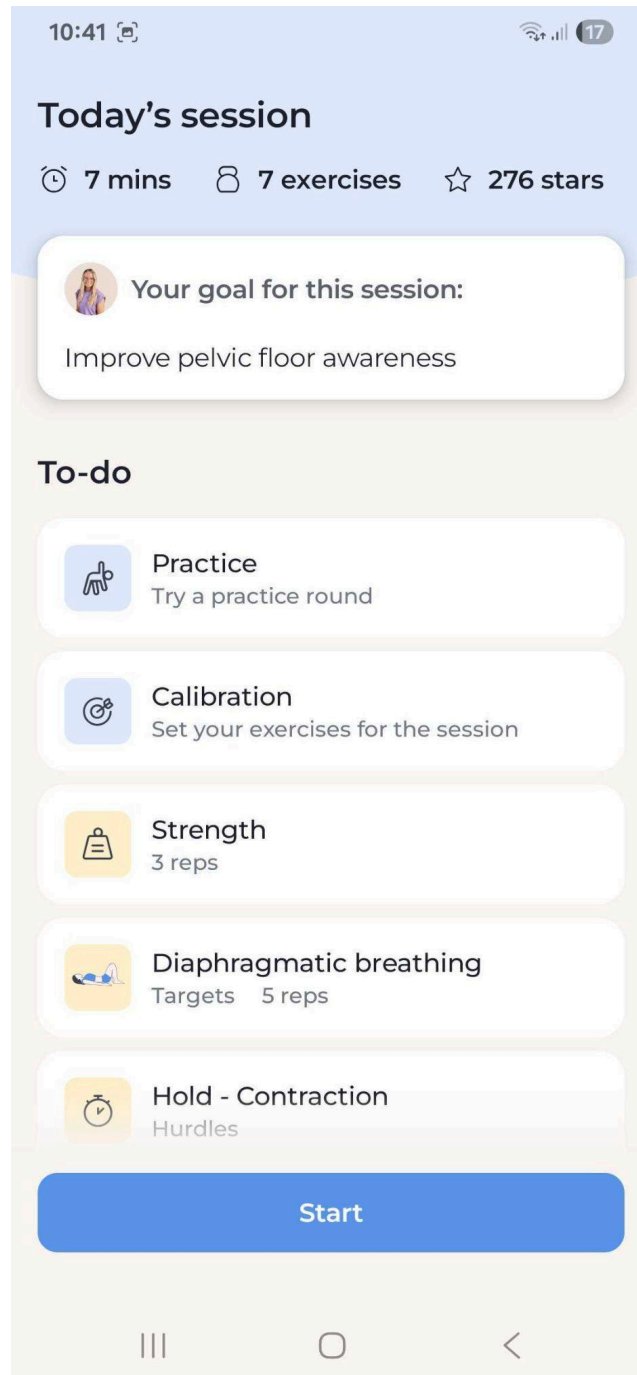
10:41 17

Today's session

7 mins 7 exercises 276 stars

Your goal for this session:

Improve pelvic floor awareness

To-do

Practice
Try a practice round

Calibration
Set your exercises for the session

Strength
3 reps

Diaphragmatic breathing
Targets 5 reps

Hold - Contraction
Hurdles

Start